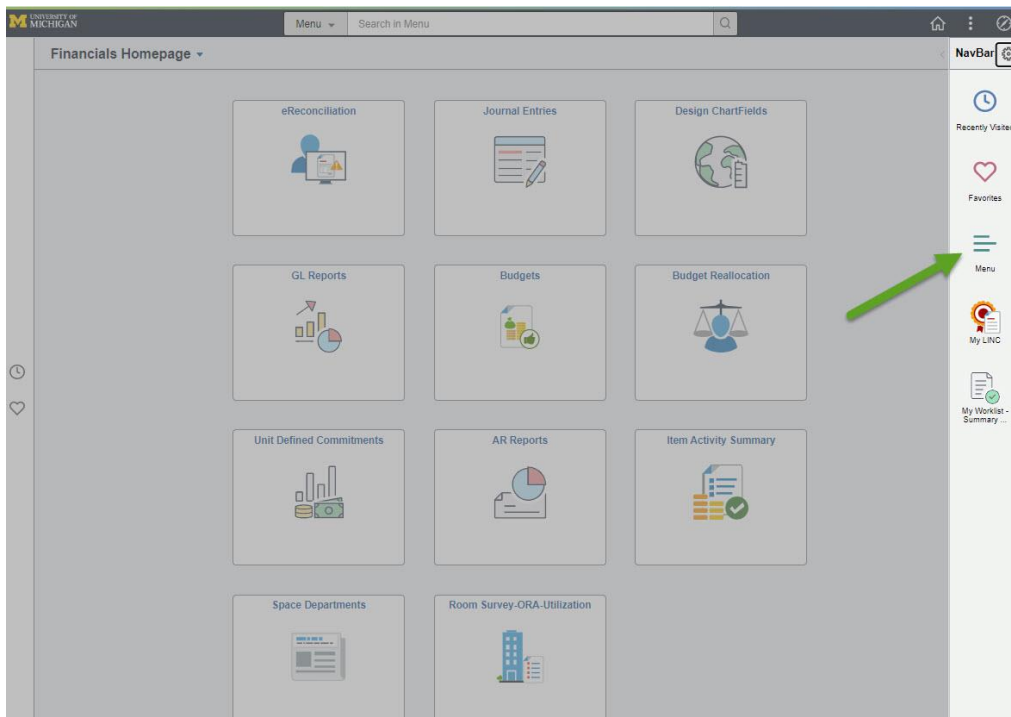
UNIVERSITY OF MICHIGAN

Menu

Search in Menu

Financials Homepage

eReconciliation

Journal Entries

Design ChartFields

GL Reports

Budgets

Budget Reallocation

Unit Defined Commitments

AR Reports

Item Activity Summary

Space Departments

Room Survey-ORA-Utilization

NavBar

Recently Visited

Favorites

Menu

My LINC

My Worklist - Summary ...